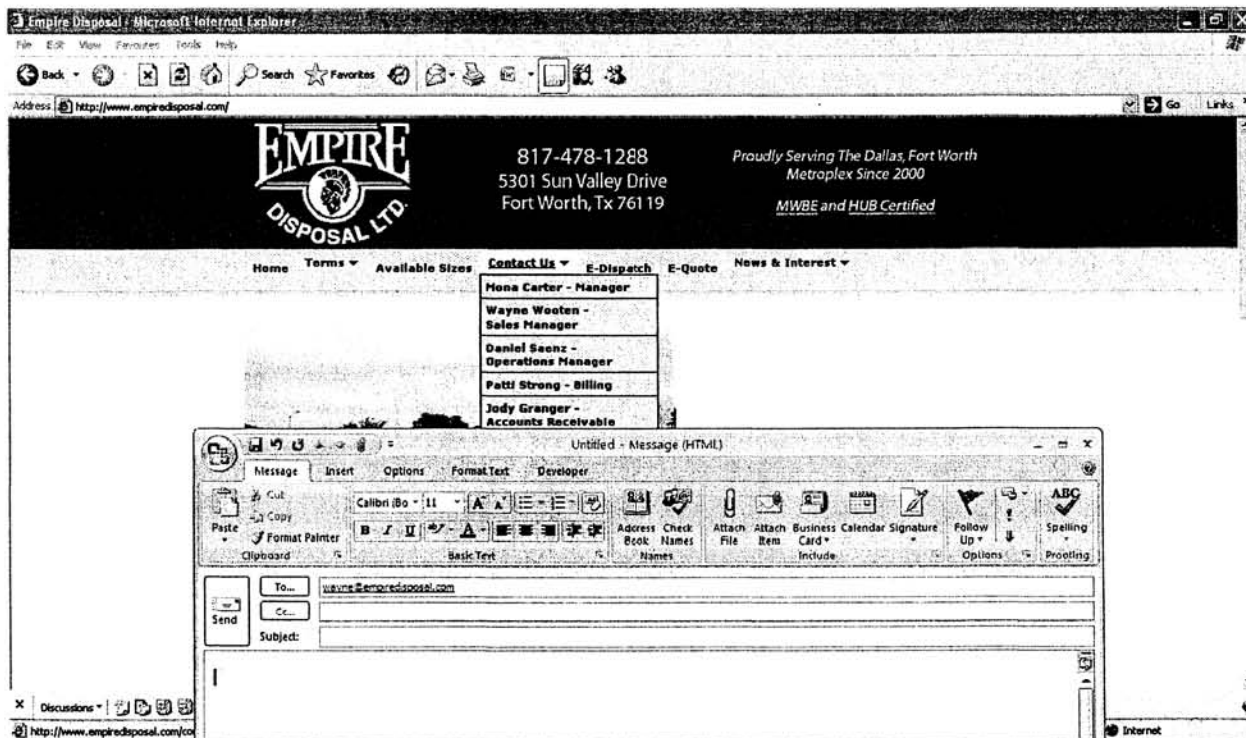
Empire Disposal - Microsoft Internet Explorer
File Edit View Favorites Tools Help
Back Search Favorites
Address http://www.empiredisposal.com/
Go Links

EMPIRE DISPOSAL LTD.

817-478-1288
5301 Sun Valley Drive
Fort Worth, Tx 76119

Proudly Serving The Dallas, Fort Worth Metroplex Since 2000
MWBE and HUB Certified

Home Terms ▾ Available Sizes Contact Us ▾ E-Dispatch E-Quote News & Interest ▾
Mona Carter - Manager
Wayne Wooten - Sales Manager
Daniel Saenz - Operations Manager
Patti Strong - Billing
Jody Granger - Accounts Receivable

Untitled - Message (HTML)
Message Insert Options Format Text Developer
Cut
Copy
Paste
Format Painter
Clipboard
Calibri (Bo 11
B I U
Basic Text
Address Book
Check Names
Names
Attach File
Attach Item
Business Card
Calendar
Signature
Include
Follow Up
Options
Spelling
Proofing
Send
To...
wayne@empiredisposal.com
Cc...
Subject:

Discussions
http://www.empiredisposal.com/co
Internet